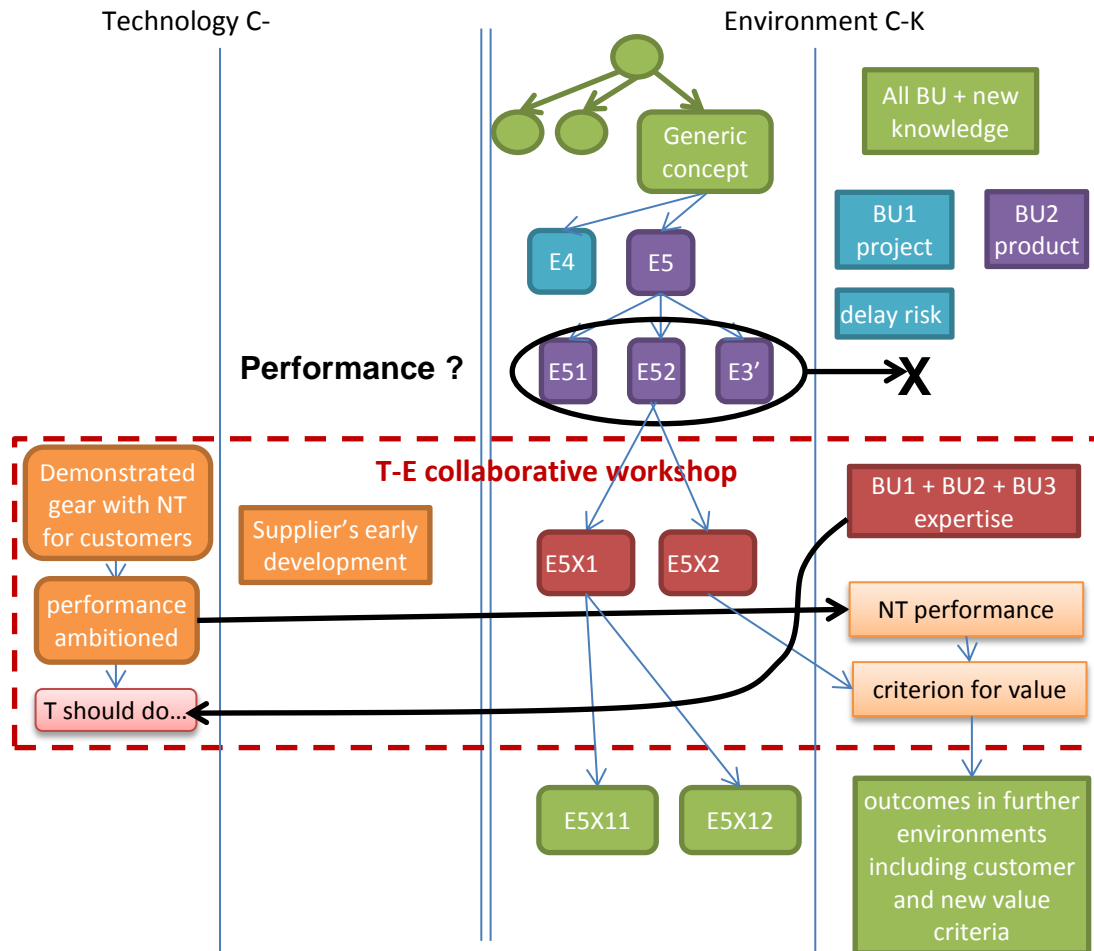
Technology C-

Environment C-K

Generic concept

All BU + new knowledge

BU1 project

BU2 product

delay risk

E4

E5

Performance ?

E51

E52

E3'

X

T-E collaborative workshop

Demonstrated gear with NT for customers

Supplier's early development

BU1 + BU2 + BU3 expertise

E5X1

E5X2

performance ambitioned

NT performance

criterion for value

T should do…

E5X11

E5X12

outcomes in further environments including customer and new value criteria